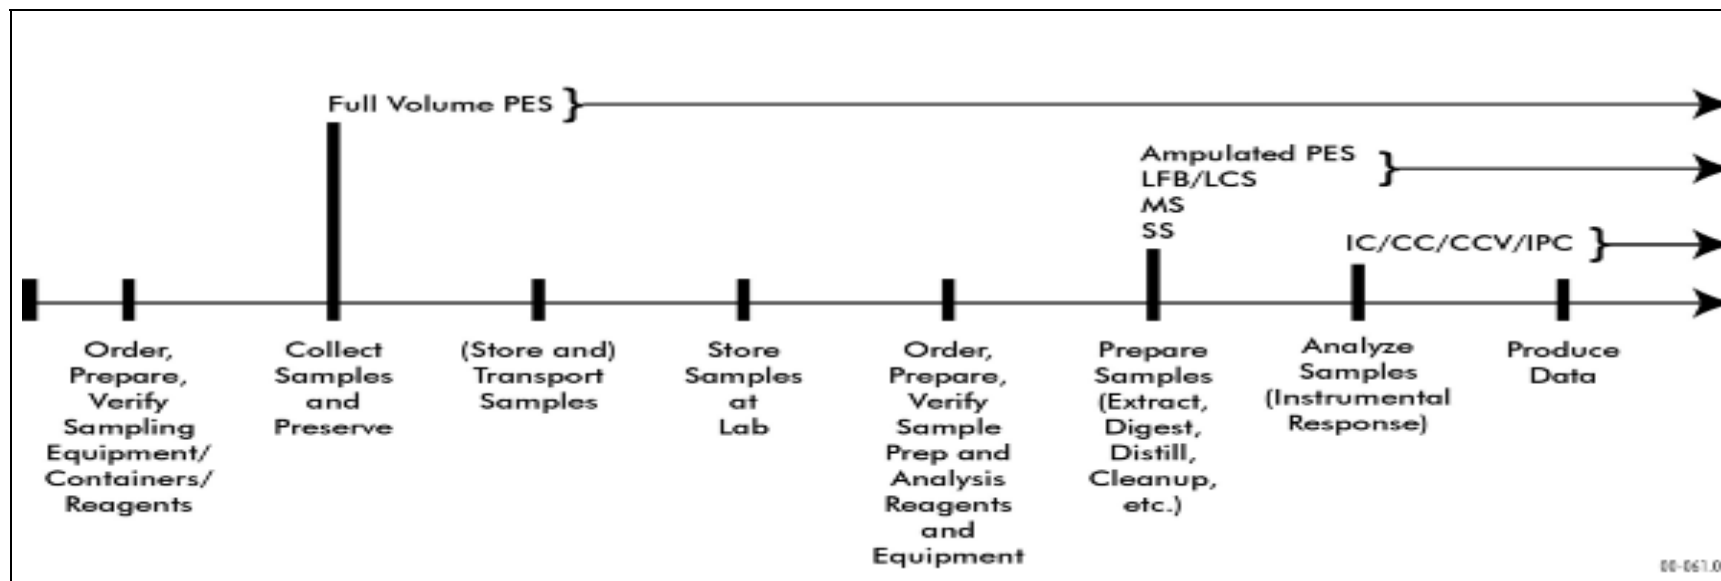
Full Volume PES }

Ampulated PES
LFB/LCS
MS
SS }

IC/CC/CCV/IPC }

Order, Prepare, Verify Sampling Equipment/ Containers/ Reagents

Collect Samples and Preserve

(Store and) Transport Samples

Store Samples at Lab

Order, Prepare, Verify Sample Prep and Analysis Reagents and Equipment

Prepare Samples (Extract, Digest, Distill, Cleanup, etc.)

Analyze Samples (Instrumental Response)

Produce Data

00-061.0